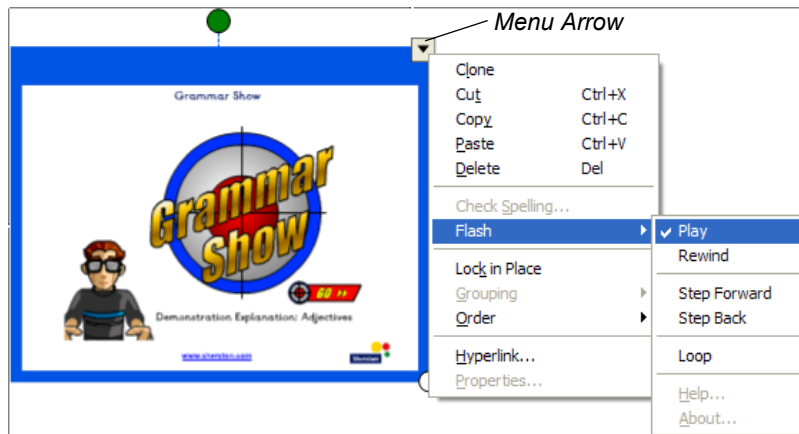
Menu Arrow

Grammar Show

Grammar Show

GO

Demonstration Explanation: Adjectives

www.sherston.com

Sherston

Clone
Cut Ctrl+X
Copy Ctrl+C
Paste Ctrl+V
Delete Del
Check Spelling...
Flash
Lock in Place
Grouping
Order
Hyperlink...
Properties...

Play
Rewind
Step Forward
Step Back
Loop
Help...
About...